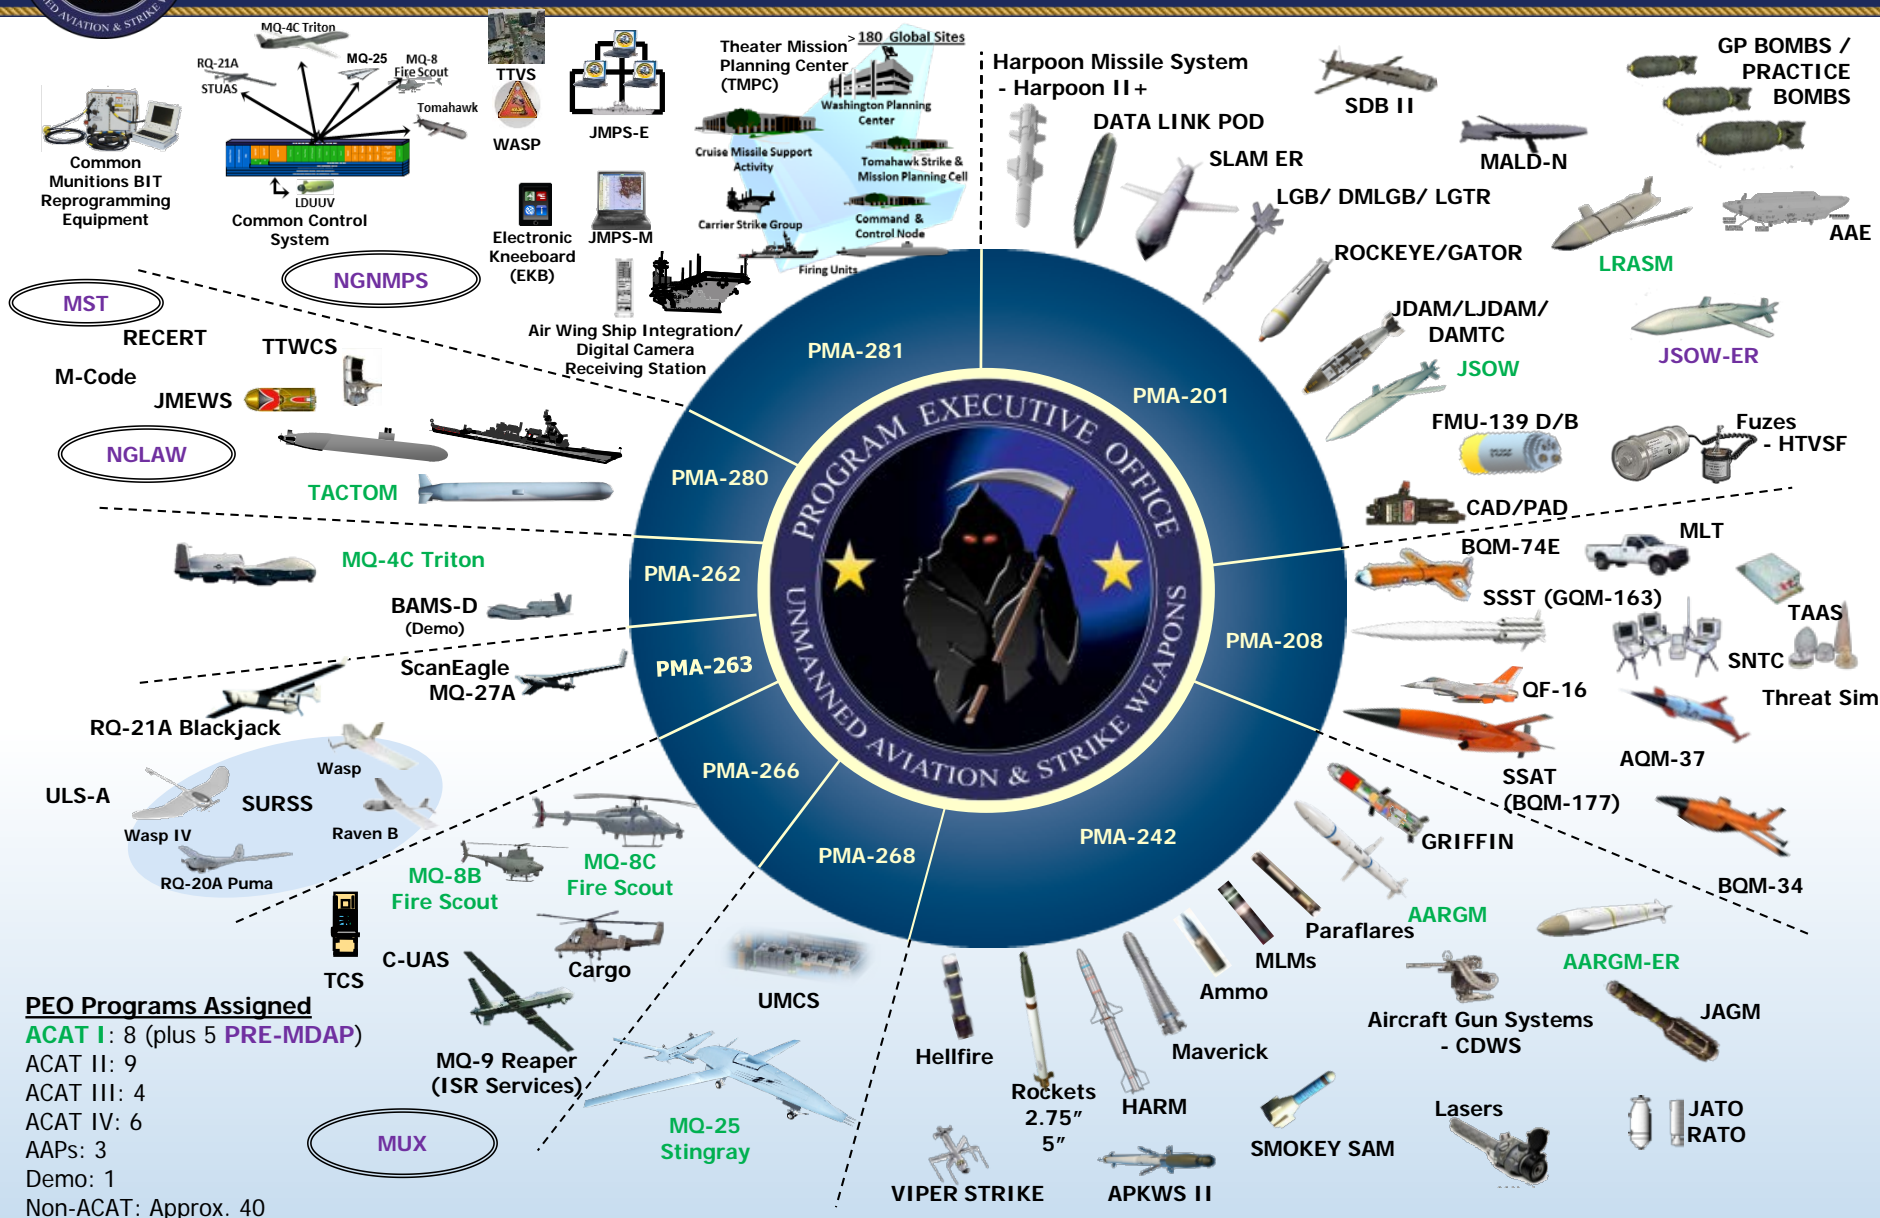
AVIATION & STRIKE

MQ-4C Triton
RQ-21A
STUAS
MQ-25
MQ-8 Fire Scout
Tomahawk
LDUUV
Common Control System
Common Munitions BIT Reprogramming Equipment
TTVS
WASP
JMPS-E
Electronic Kneeboard (EKB)
JMPS-M
NGNMPS
Theater Mission Planning Center (TMPC)
> 180 Global Sites
Washington Planning Center
Cruise Missile Support Activity
Tomahawk Strike & Mission Planning Cell
Carrier Strike Group
Command & Control Node
Firing Units
Air Wing Ship Integration/ Digital Camera Receiving Station

MST
RECERT
TTWCS
M-Code
JMEWS
NGLAW
TACTOM

Harpoon Missile System
- Harpoon II+
DATA LINK POD
SLAM ER
SDB II
MALD-N
GP BOMBS / PRACTICE BOMBS
LGB/ DMLGB/ LGTR
ROCKEYE/GATOR
LRASM
AAE
JDAM/LJDAM/ DAMTC
JSOW
JSOW-ER
FMU-139 D/B
Fuzes
- HTVSF
CAD/PAD

PROGRAM EXECUTIVE OFFICE
UNMANNED AVIATION & STRIKE WEAPONS
PMA-281
PMA-201
PMA-280
PMA-262
PMA-263
PMA-208
PMA-266
PMA-268
PMA-242

MQ-4C Triton
BAMS-D (Demo)
ScanEagle MQ-27A
RQ-21A Blackjack
ULS-A
Wasp
SURSS
Wasp IV
Raven B
RQ-20A Puma
MQ-8B Fire Scout
MQ-8C Fire Scout
TCS
C-UAS
Cargo
UMCS
MQ-9 Reaper (ISR Services)
MUX
MQ-25 Stingray

BQM-74E
MLT
SSST (GQM-163)
TAAS
SNTC
QF-16
Threat Sim
AQM-37
SSAT (BQM-177)
GRIFFIN
BQM-34
Paraflares
AARGM
MLMs
AARGM-ER
Ammo
Aircraft Gun Systems - CDWS
JAGM
Hellfire
Rockets 2.75″ 5″
Maverick
HARM
SMOKEY SAM
Lasers
JATO RATO
VIPER STRIKE
APKWS II

PEO Programs Assigned
ACAT I: 8 (plus 5 PRE-MDAP)
ACAT II: 9
ACAT III: 4
ACAT IV: 6
AAPs: 3
Demo: 1
Non-ACAT: Approx. 40